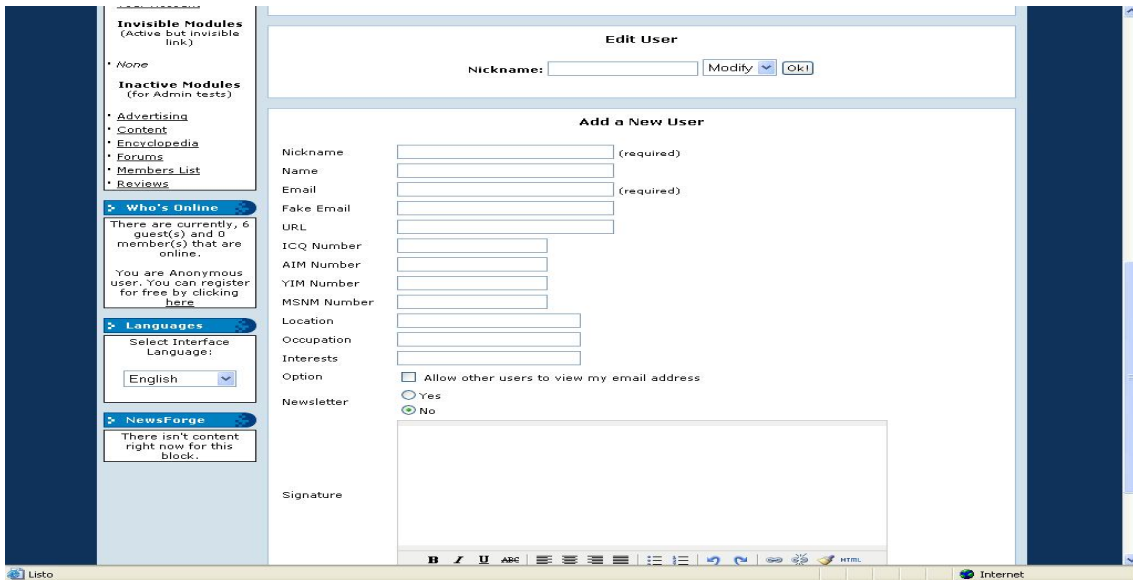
Invisible Modules
(Active but invisible link)

· None

Inactive Modules
(for Admin tests)

· Advertising
· Content
· Encyclopedia
· Forums
· Members List
· Reviews

Who's Online

There are currently, 6 guest(s) and 0 member(s) that are online.

You are Anonymous user. You can register for free by clicking here

Languages

Select Interface Language:

English

NewsForge

There isn't content right now for this block.

Edit User

Nickname: Modify Ok!

Add a New User

Nickname (required)
Name
Email (required)
Fake Email
URL
ICQ Number
AIM Number
YIM Number
MSNM Number
Location
Occupation
Interests
Option Allow other users to view my email address
Newsletter Yes No

Signature

B I U ABC HTML

Listo

Internet